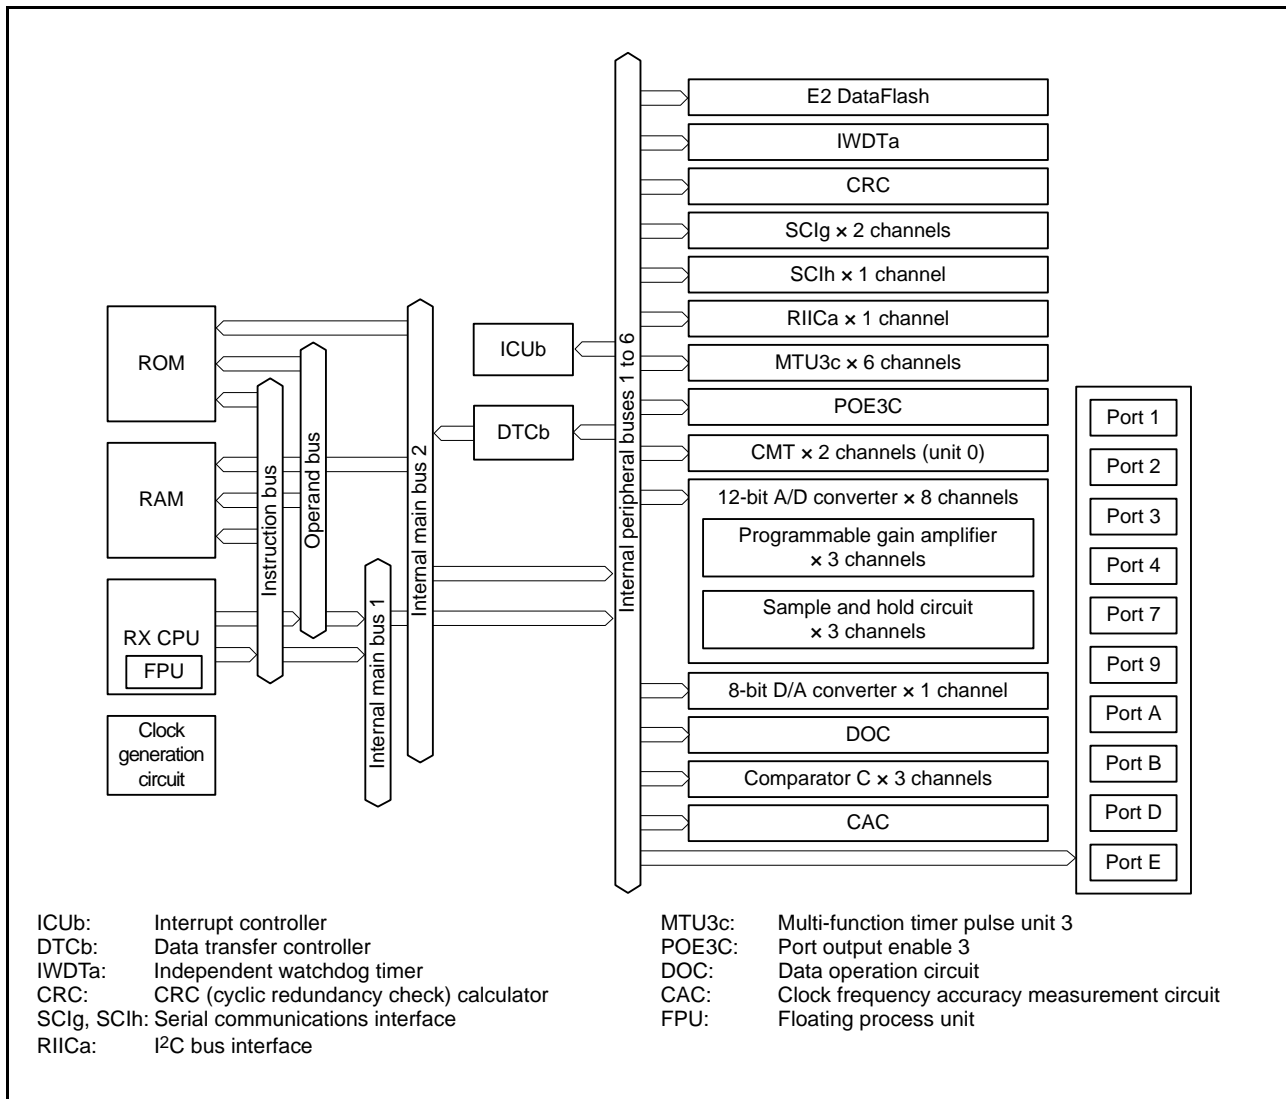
E2 DataFlash
IWDTa
CRC
SCIg × 2 channels
SCIh × 1 channel
RIICa × 1 channel
MTU3c × 6 channels
POE3C
CMT × 2 channels (unit 0)
12-bit A/D converter × 8 channels
Programmable gain amplifier × 3 channels
Sample and hold circuit × 3 channels
8-bit D/A converter × 1 channel
DOC
Comparator C × 3 channels
CAC

ROM
RAM
RX CPU
FPU
Clock generation circuit
Instruction bus
Operand bus
Internal main bus 1
Internal main bus 2
ICUb
DTCb
Internal peripheral buses 1 to 6

Port 1
Port 2
Port 3
Port 4
Port 7
Port 9
Port A
Port B
Port D
Port E

ICUb: Interrupt controller
DTCb: Data transfer controller
IWDTa: Independent watchdog timer
CRC: CRC (cyclic redundancy check) calculator
SCIg, SCIh: Serial communications interface
RIICa: I$^2$C bus interface

MTU3c: Multi-function timer pulse unit 3
POE3C: Port output enable 3
DOC: Data operation circuit
CAC: Clock frequency accuracy measurement circuit
FPU: Floating process unit